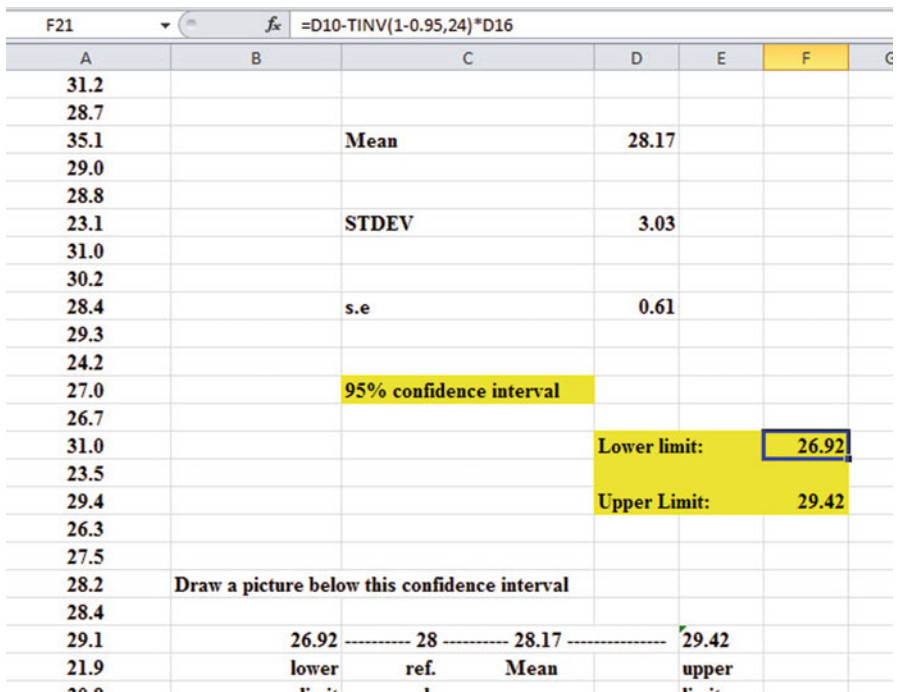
F21 | $f_x$ | =D10-TINV(1-0.95,24)*D16

| A | B | C | D | E | F | G |
|---|---|---|---|---|---|---|
| 31.2 | | | | | | |
| 28.7 | | | | | | |
| 35.1 | | Mean | 28.17 | | | |
| 29.0 | | | | | | |
| 28.8 | | | | | | |
| 23.1 | | STDEV | 3.03 | | | |
| 31.0 | | | | | | |
| 30.2 | | | | | | |
| 28.4 | | s.e | 0.61 | | | |
| 29.3 | | | | | | |
| 24.2 | | | | | | |
| 27.0 | | 95% confidence interval | | | | |
| 26.7 | | | | | | |
| 31.0 | | | Lower limit: | | 26.92 | |
| 23.5 | | | | | | |
| 29.4 | | | Upper Limit: | | 29.42 | |
| 26.3 | | | | | | |
| 27.5 | | | | | | |
| 28.2 | Draw a picture below this confidence interval | | | | | |
| 28.4 | | | | | | |
| 29.1 | 26.92 ---------- 28 ---------- 28.17 --------------- | | | 29.42 | | |
| 21.9 | lower | ref. | Mean | upper | | |
| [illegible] | limit | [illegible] | | limit | | |